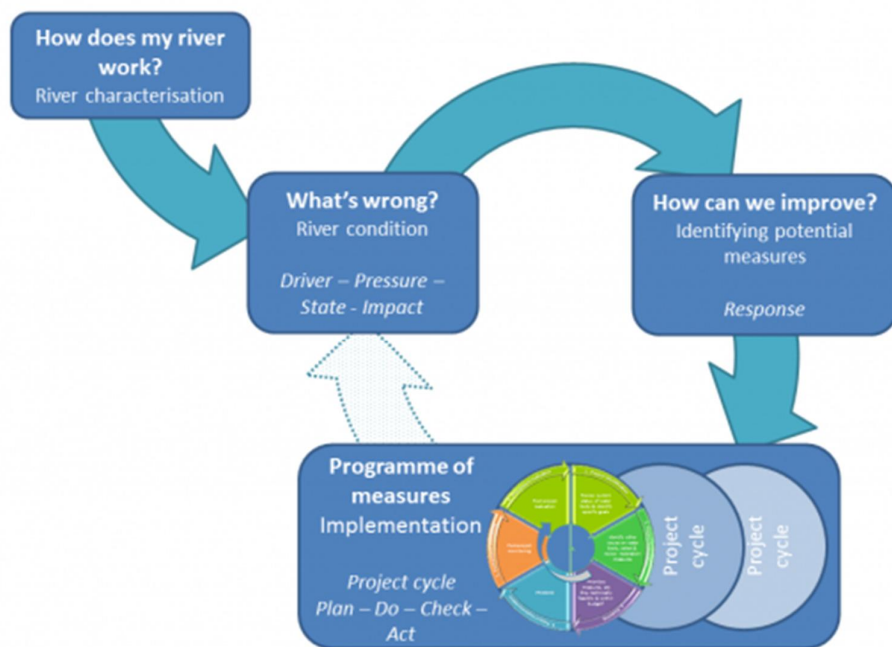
How does my river work?
River characterisation

What's wrong?
River condition

*Driver – Pressure – State - Impact*

How can we improve?
Identifying potential measures

*Response*

Programme of measures
Implementation

*Project cycle*
*Plan – Do – Check – Act*

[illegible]

Project cycle

Project cycle